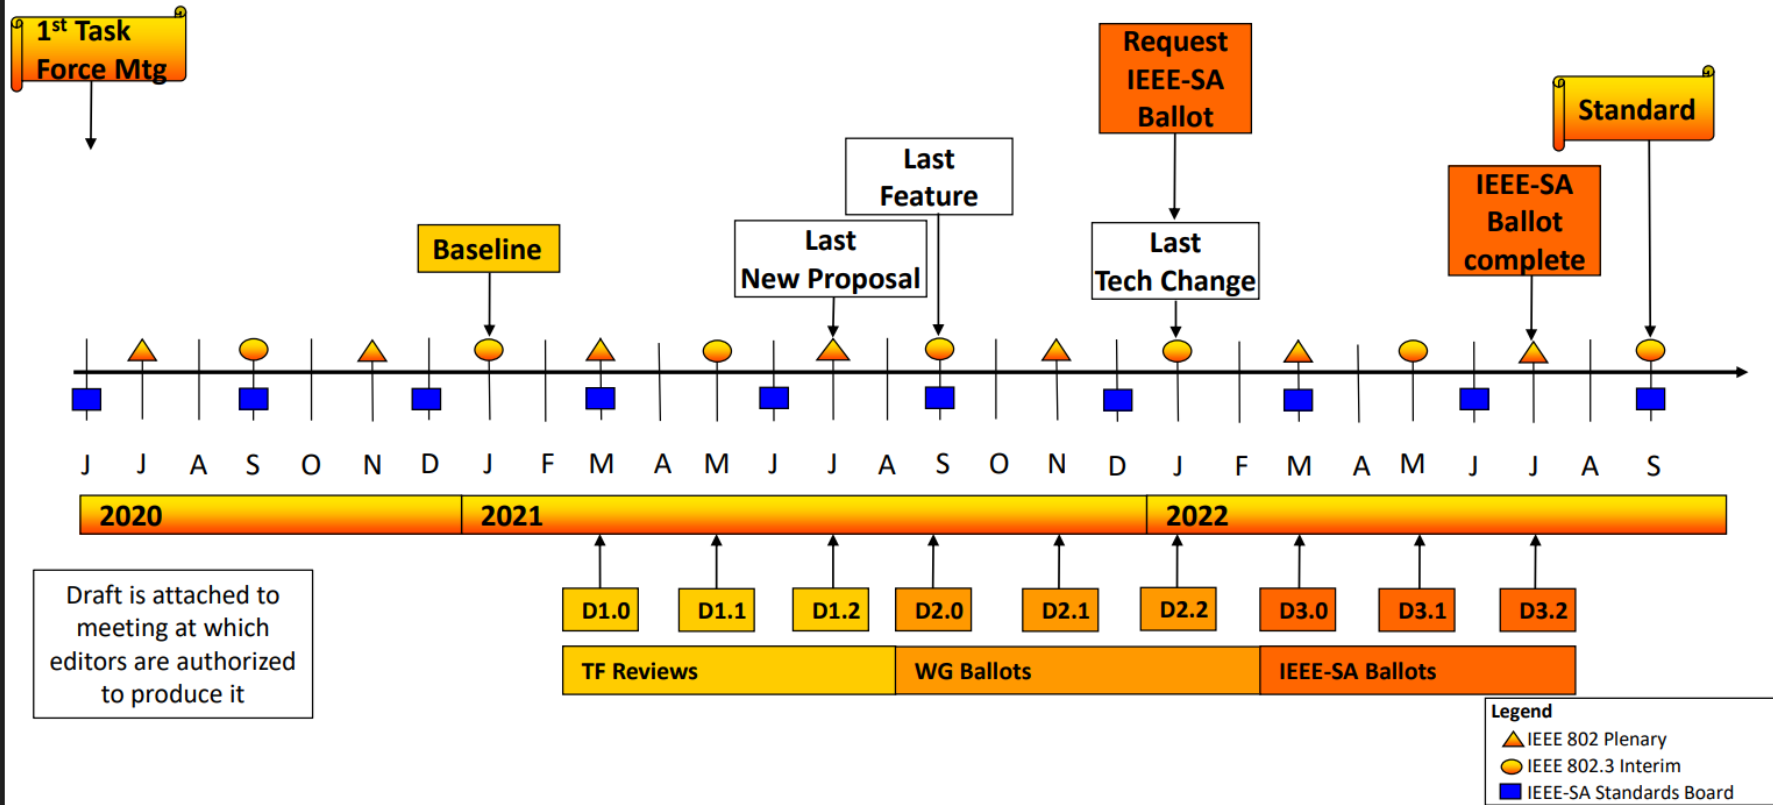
1$^{st}$ Task Force Mtg

Request IEEE-SA Ballot

Standard

Last Feature

IEEE-SA Ballot complete

Baseline

Last New Proposal

Last Tech Change

J J A S O N D J F M A M J J A S O N D J F M A M J J A S

2020 2021 2022

D1.0 D1.1 D1.2 D2.0 D2.1 D2.2 D3.0 D3.1 D3.2

TF Reviews WG Ballots IEEE-SA Ballots

Draft is attached to meeting at which editors are authorized to produce it

Legend
IEEE 802 Plenary
IEEE 802.3 Interim
IEEE-SA Standards Board